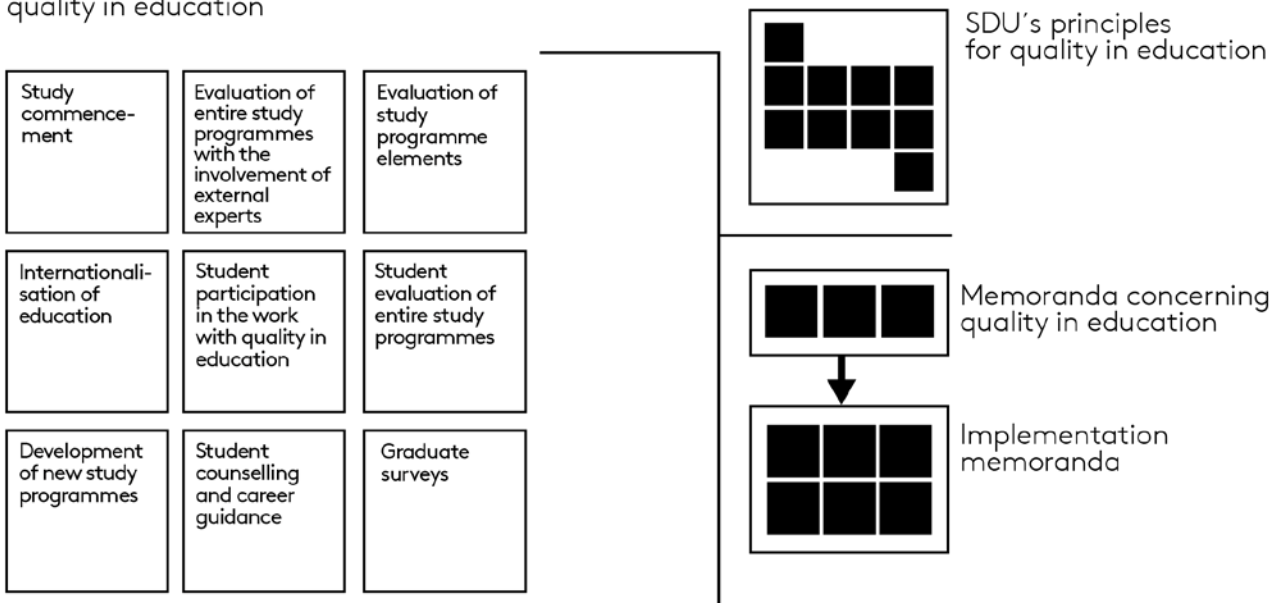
quality in education

Study commencement

Evaluation of entire study programmes with the involvement of external experts

Evaluation of study programme elements

Internationalisation of education

Student participation in the work with quality in education

Student evaluation of entire study programmes

Development of new study programmes

Student counselling and career guidance

Graduate surveys

SDU's principles for quality in education

Memoranda concerning quality in education

Implementation memoranda